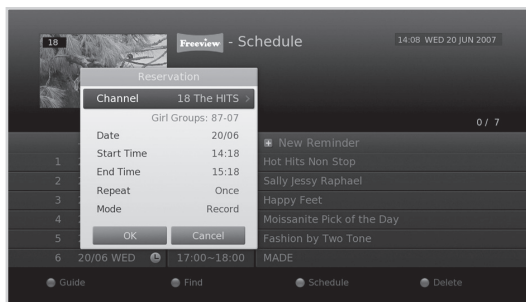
18

Freeview - Schedule

14:08 WED 20 JUN 2007

0 / 7

Reservation

| | |
|---|---|
| Channel | 18 The HITS > |
| | Girl Groups: 87-07 |
| Date | 20/06 |
| Start Time | 14:18 |
| End Time | 15:18 |
| Repeat | Once |
| Mode | Record |

OK
Cancel

New Reminder
1 Hot Hits Non Stop
2 Sally Jessy Raphael
3 Happy Feet
4 Moissanite Pick of the Day
5 Fashion by Two Tone
6 20/06 WED 17:00~18:00 MADE

Guide
Find
Schedule
Delete